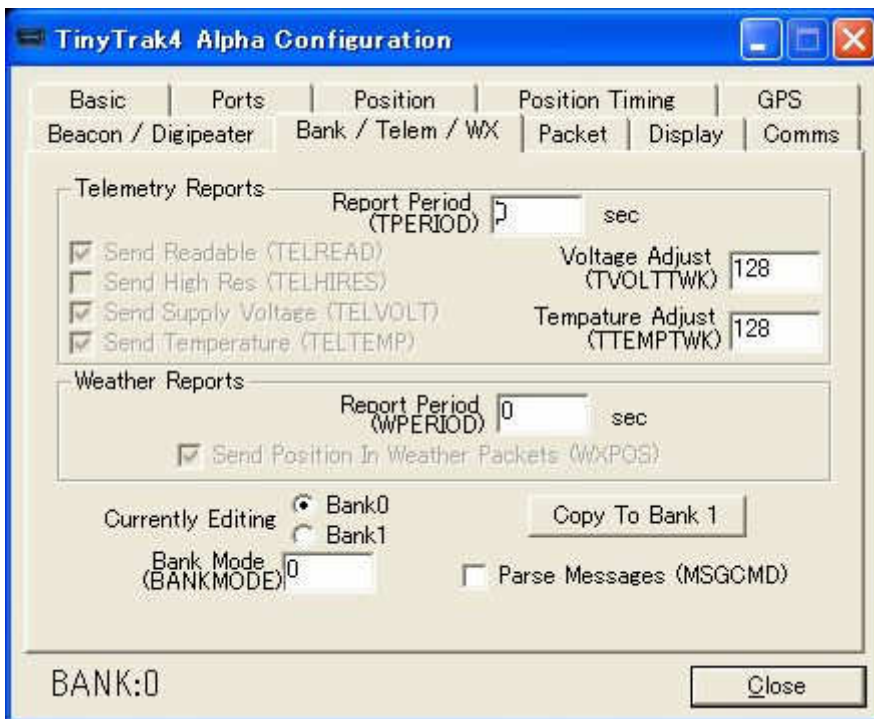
TinyTrak4 Alpha Configuration

Basic | Ports | Position | Position Timing | GPS
Beacon / Digipeater | Bank / Telem / WX | Packet | Display | Comms

Telemetry Reports
Report Period (TPERIOD) 0 sec
Send Readable (TELREAD)
Send High Res (TELHIRES)
Send Supply Voltage (TELVOLT)
Send Temperature (TELTEMP)
Voltage Adjust (TVOLTTWK) 128
Tempature Adjust (TTEMPTWK) 128

Weather Reports
Report Period (WPERIOD) 0 sec
Send Position In Weather Packets (WXPOS)

Currently Editing
Bank0
Bank1
Copy To Bank 1
Bank Mode (BANKMODE) 0
Parse Messages (MSGCMD)

BANK:0
Close